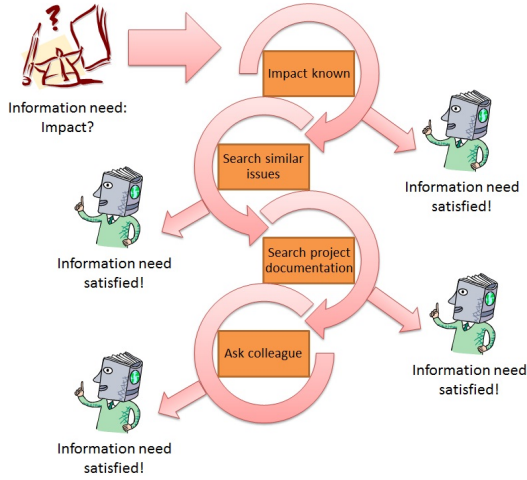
Information need: Impact?

Impact known

Information need satisfied!

Search similar issues

Information need satisfied!

Search project documentation

Information need satisfied!

Ask colleague

Information need satisfied!